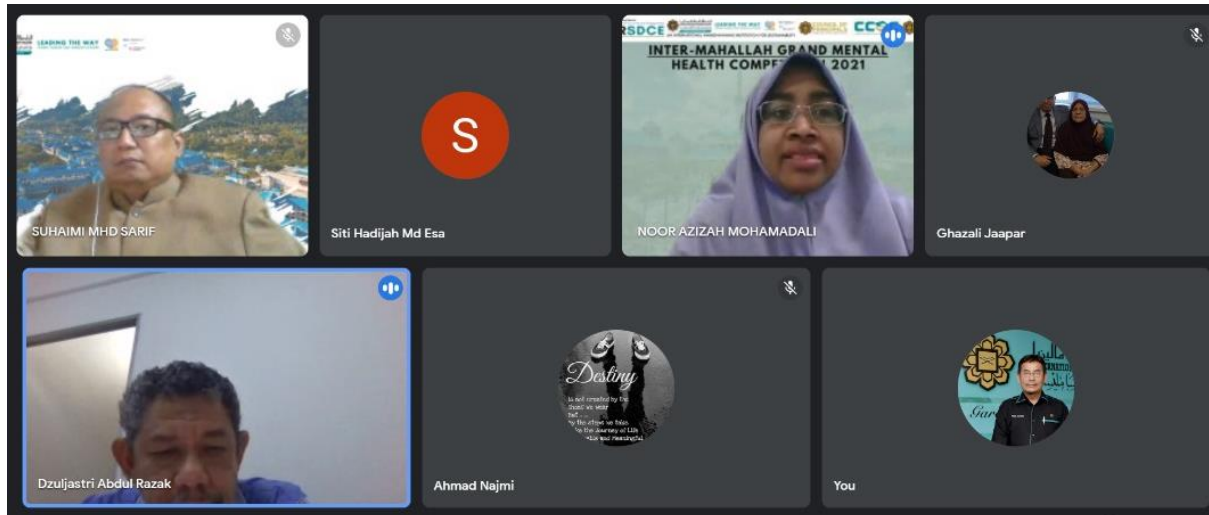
LEADING THE WAY

SUHAIMI MHD SARIF

S

Siti Hadijah Md Esa

RSDCE LEADING THE WAY CCS

INTER-MAHALLAH GRAND MENTAL HEALTH COMPET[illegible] 2021

NOOR AZIZAH MOHAMADALI

Ghazali Jaapar

Dzuljastri Abdul Razak

Destiny

Ahmad Najmi

You